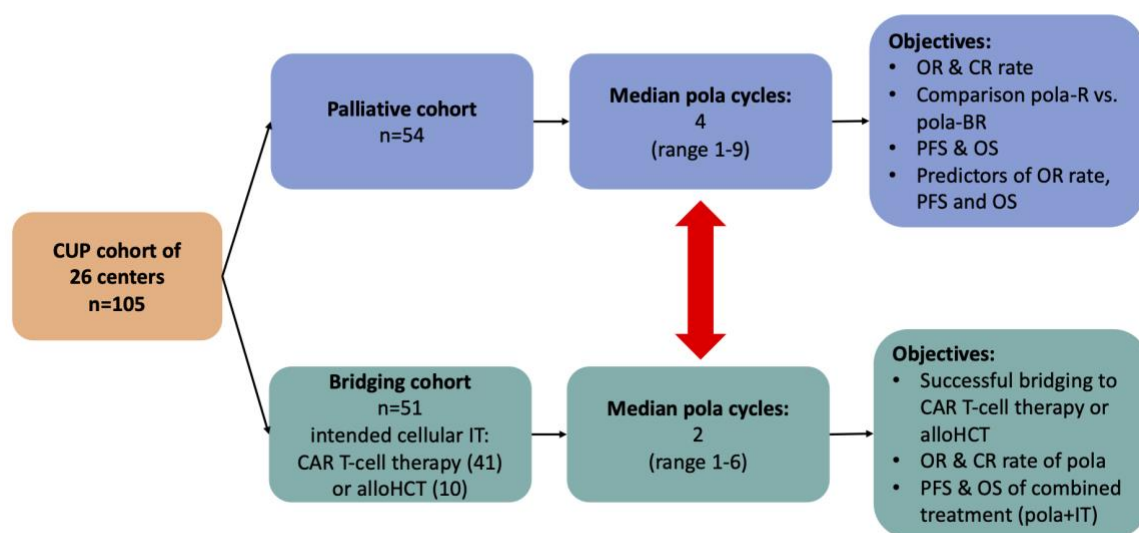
CUP cohort of 26 centers n=105

Palliative cohort
n=54

Median pola cycles:
4
(range 1-9)

Objectives:
• OR & CR rate
• Comparison pola-R vs. pola-BR
• PFS & OS
• Predictors of OR rate, PFS and OS

Bridging cohort
n=51
intended cellular IT:
CAR T-cell therapy (41)
or alloHCT (10)

Median pola cycles:
2
(range 1-6)

Objectives:
• Successful bridging to CAR T-cell therapy or alloHCT
• OR & CR rate of pola
• PFS & OS of combined treatment (pola+IT)